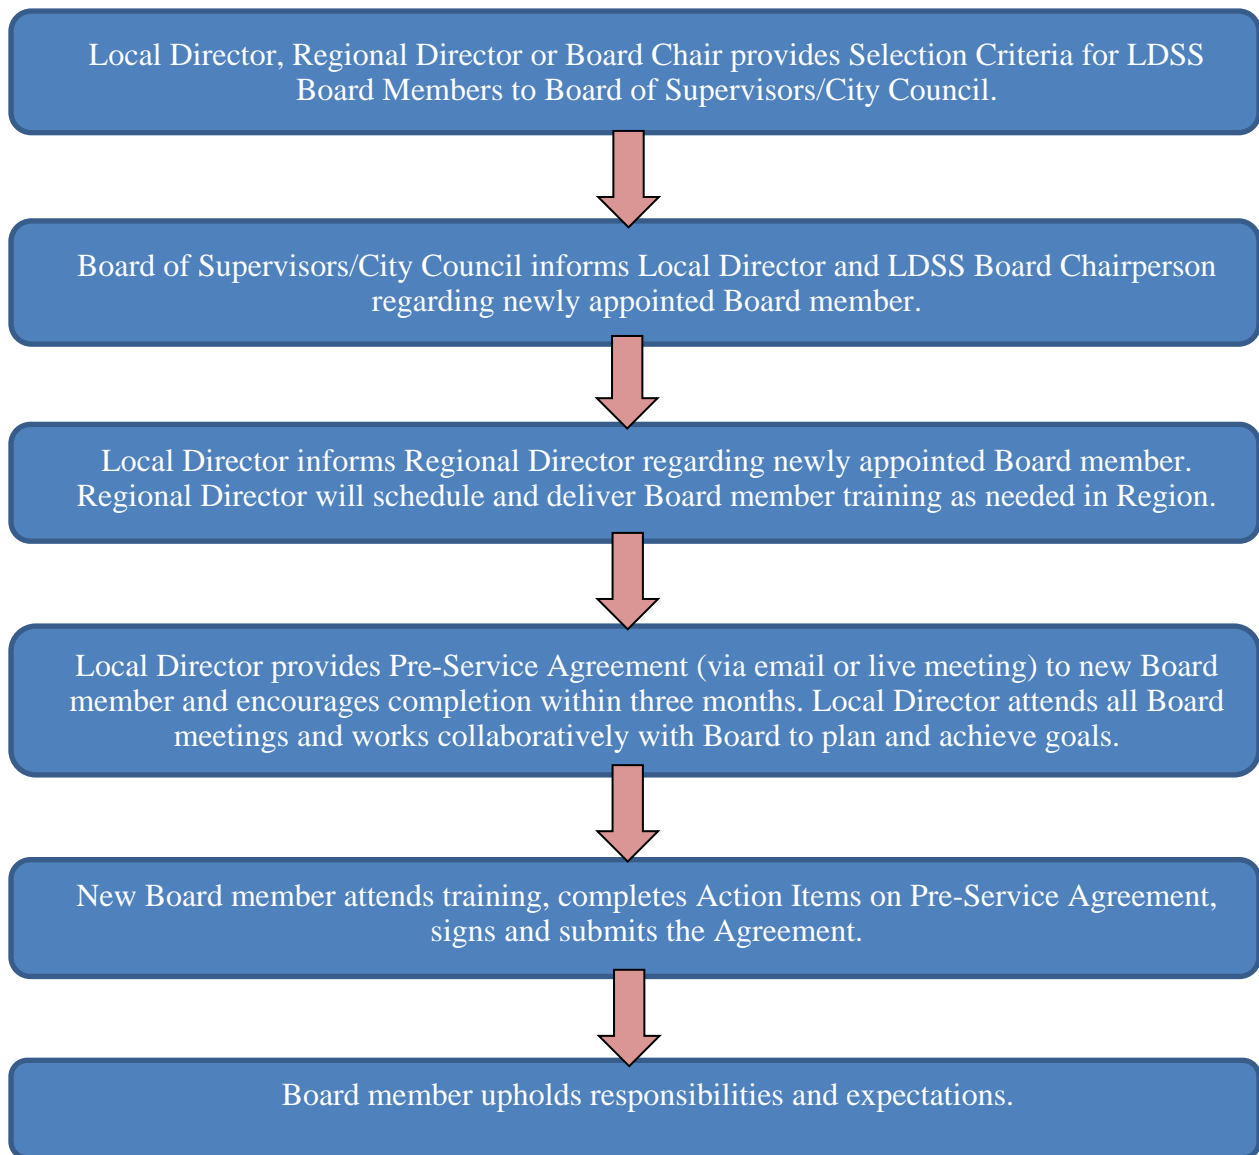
Local Director, Regional Director or Board Chair provides Selection Criteria for LDSS Board Members to Board of Supervisors/City Council.

Board of Supervisors/City Council informs Local Director and LDSS Board Chairperson regarding newly appointed Board member.

Local Director informs Regional Director regarding newly appointed Board member. Regional Director will schedule and deliver Board member training as needed in Region.

Local Director provides Pre-Service Agreement (via email or live meeting) to new Board member and encourages completion within three months. Local Director attends all Board meetings and works collaboratively with Board to plan and achieve goals.

New Board member attends training, completes Action Items on Pre-Service Agreement, signs and submits the Agreement.

Board member upholds responsibilities and expectations.